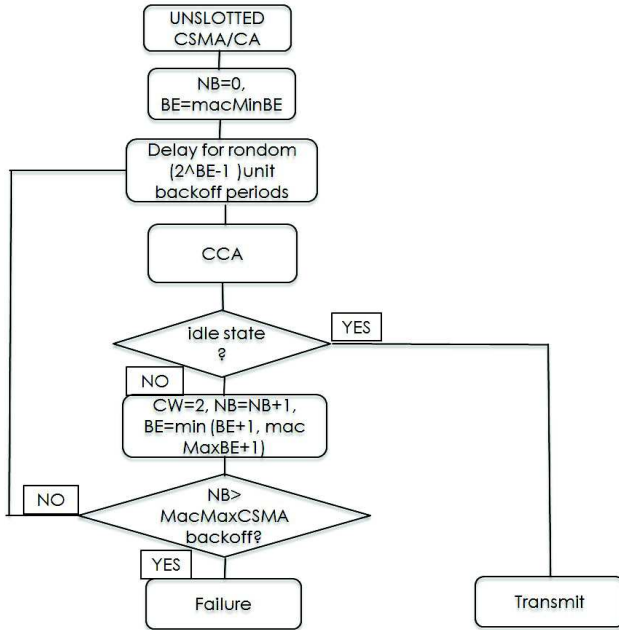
UNSLOTTED CSMA/CA

NB=0, BE=macMinBE

Delay for rondom (2^BE-1 )unit backoff periods

CCA

idle state ?

YES

NO

CW=2, NB=NB+1, BE=min (BE+1, mac MaxBE+1)

NO

NB> MacMaxCSMA backoff?

YES

Failure

Transmit